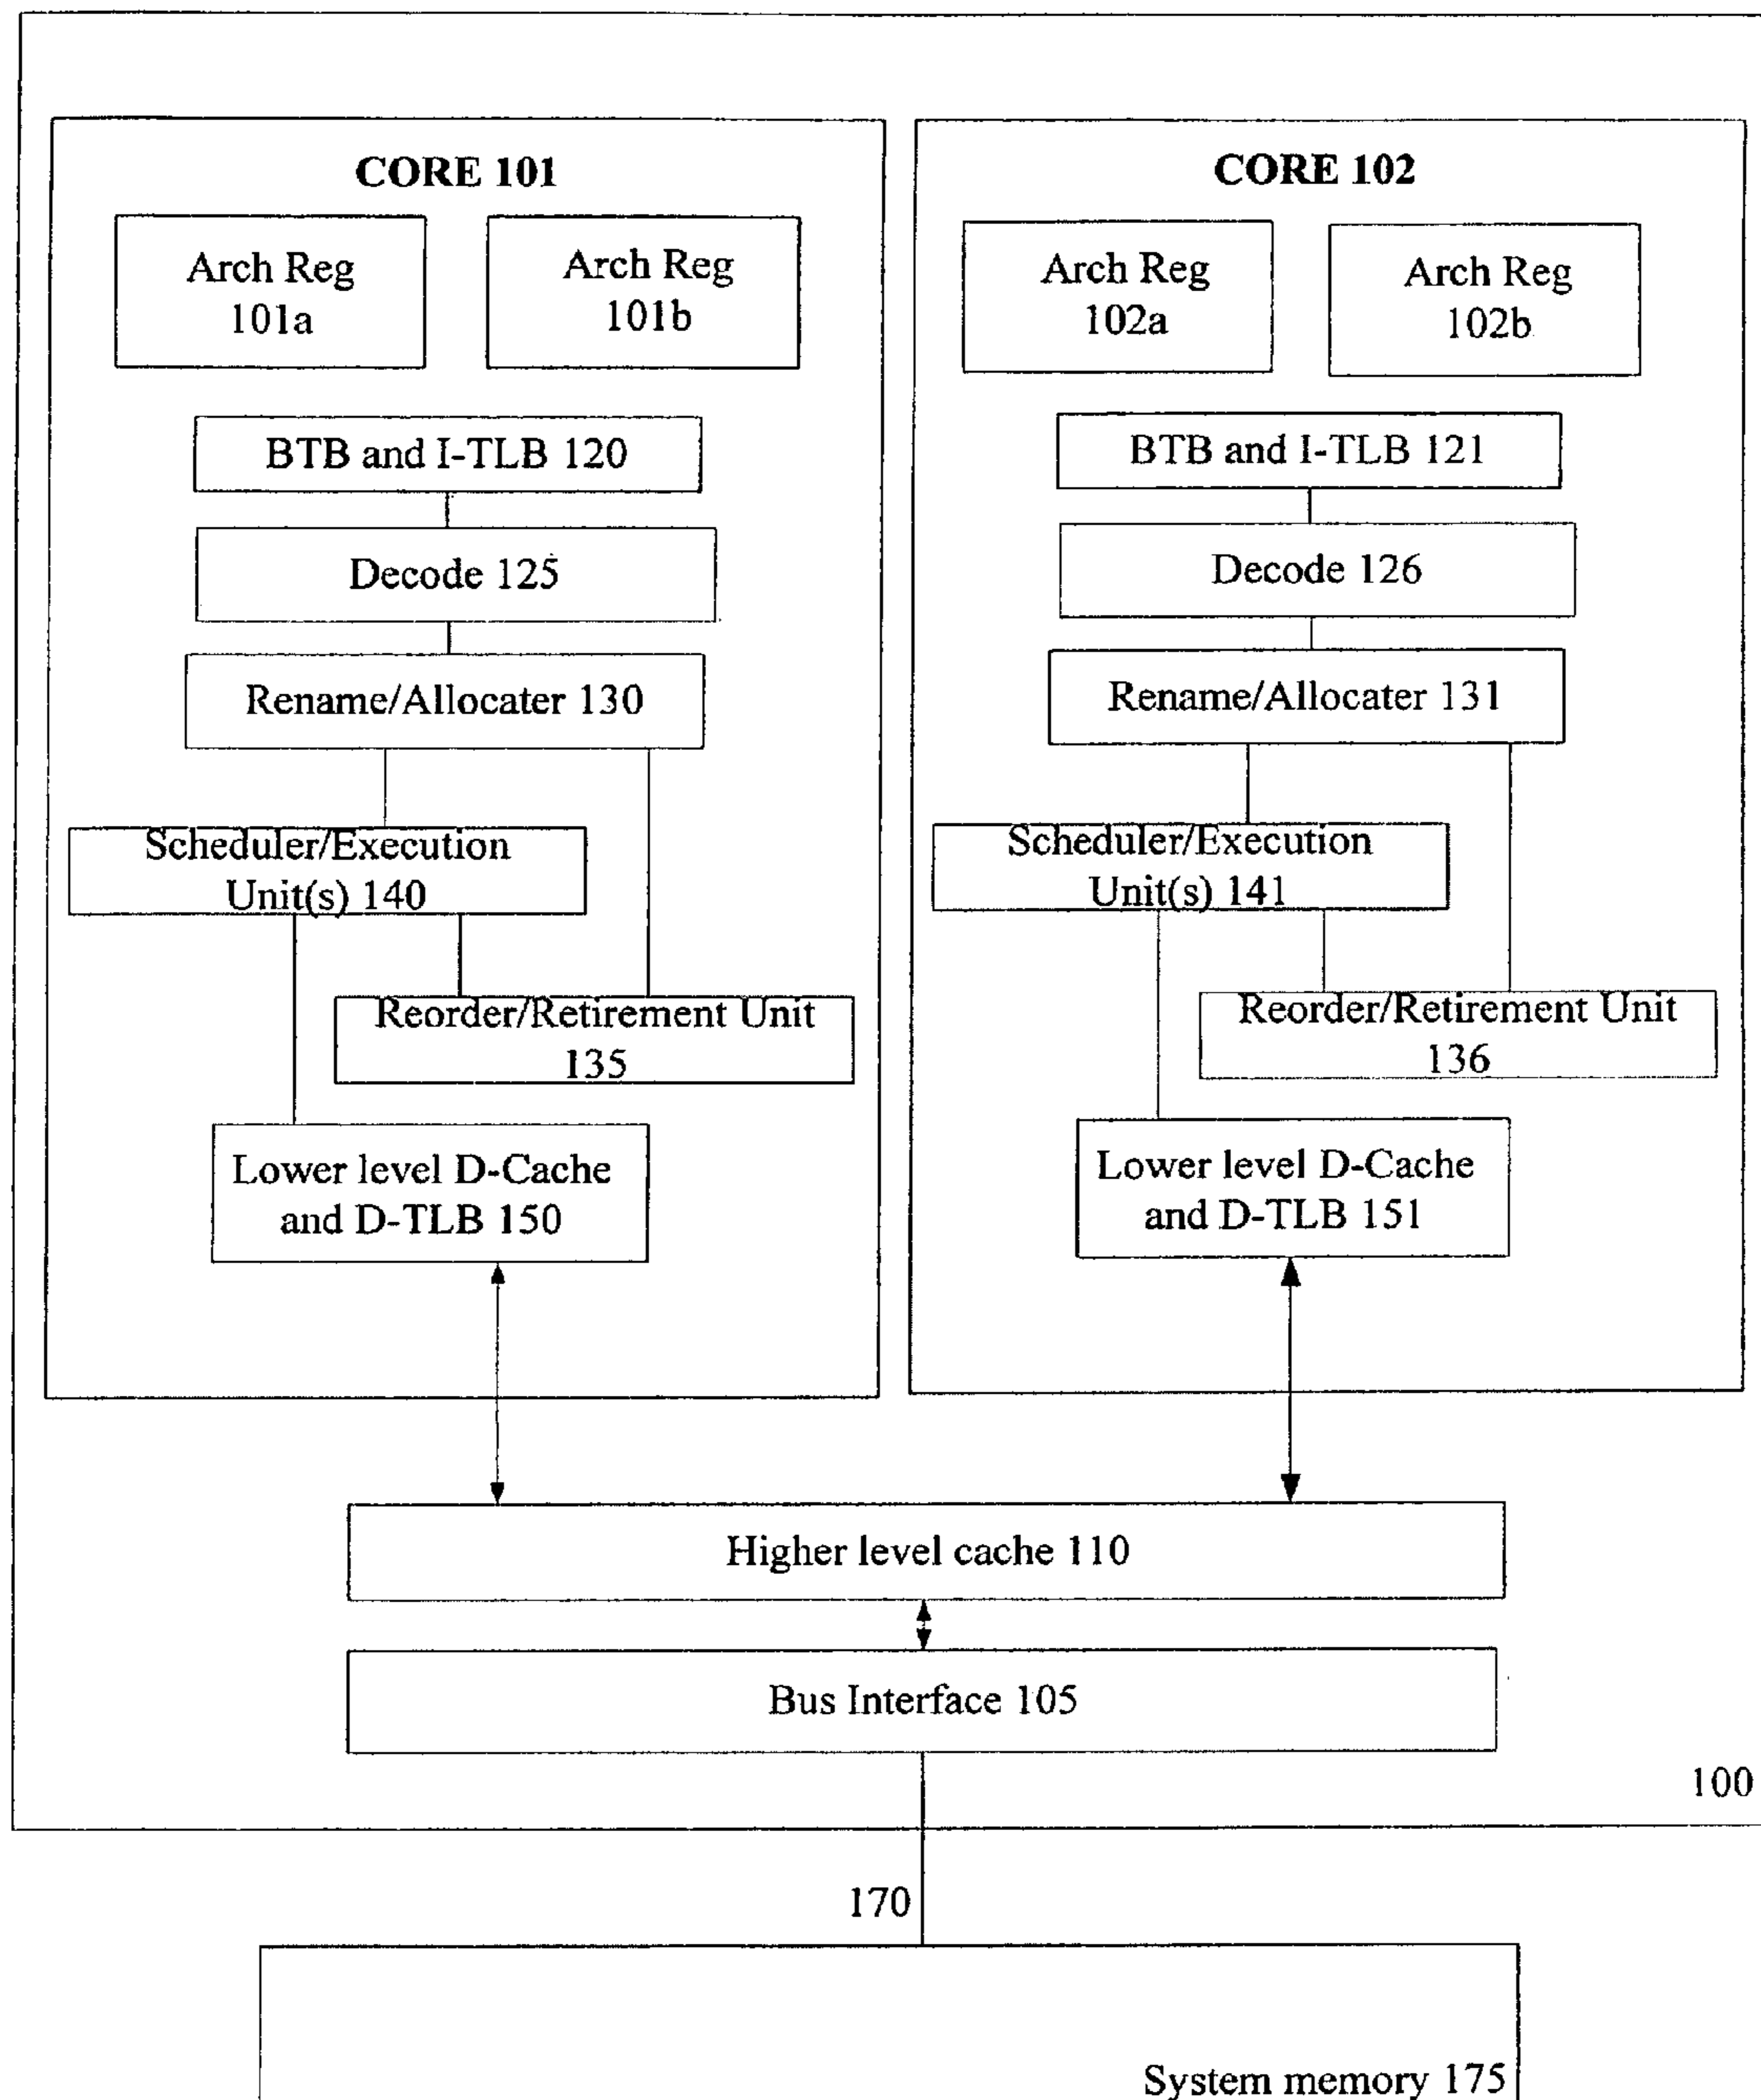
CORE 101

Arch Reg 101a

Arch Reg 101b

BTB and I-TLB 120

Decode 125

Rename/Allocater 130

Scheduler/Execution Unit(s) 140

Reorder/Retirement Unit 135

Lower level D-Cache and D-TLB 150

CORE 102

Arch Reg 102a

Arch Reg 102b

BTB and I-TLB 121

Decode 126

Rename/Allocater 131

Scheduler/Execution Unit(s) 141

Reorder/Retirement Unit 136

Lower level D-Cache and D-TLB 151

Higher level cache 110

Bus Interface 105

100

170

System memory 175